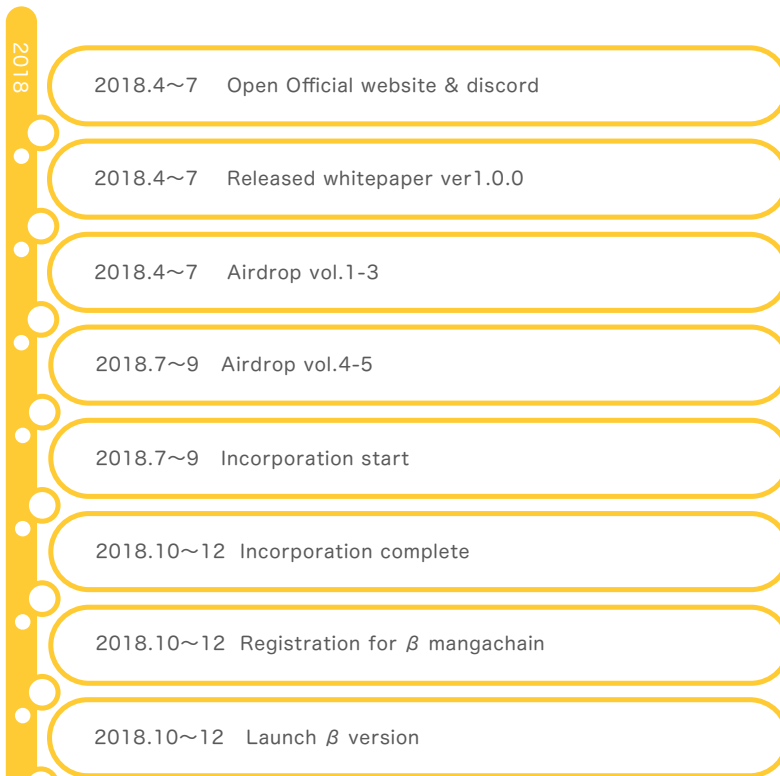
2018

2018.4〜7 Open Official website & discord

2018.4〜7 Released whitepaper ver1.0.0

2018.4〜7 Airdrop vol.1-3

2018.7〜9 Airdrop vol.4-5

2018.7〜9 Incorporation start

2018.10〜12 Incorporation complete

2018.10〜12 Registration for β mangachain

2018.10〜12 Launch β version